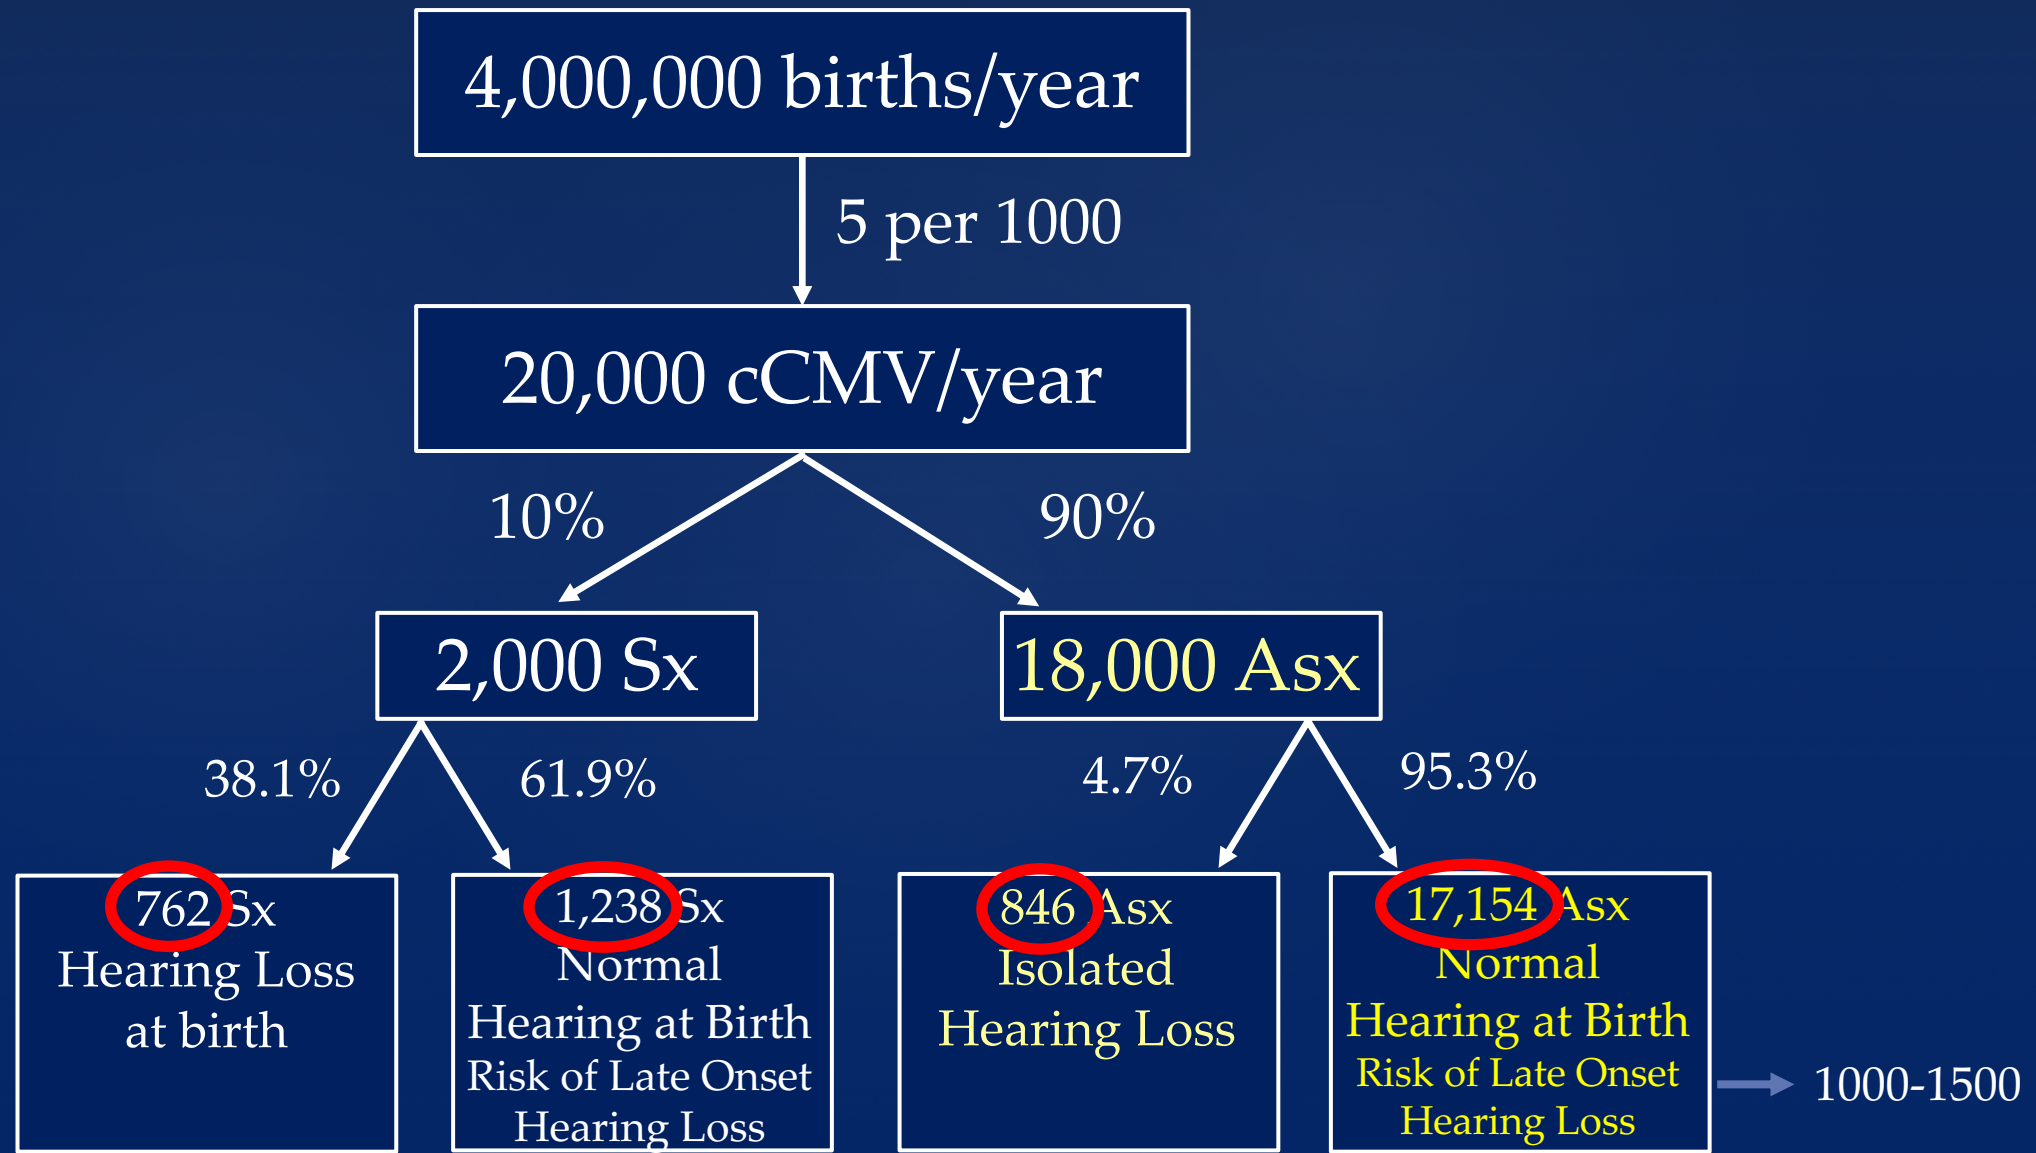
4,000,000 births/year

5 per 1000

20,000 cCMV/year

10%

90%

2,000 Sx

18,000 Asx

38.1%

61.9%

4.7%

95.3%

762 Sx Hearing Loss at birth

1,238 Sx Normal Hearing at Birth Risk of Late Onset Hearing Loss

846 Asx Isolated Hearing Loss

17,154 Asx Normal Hearing at Birth Risk of Late Onset Hearing Loss

1000-1500